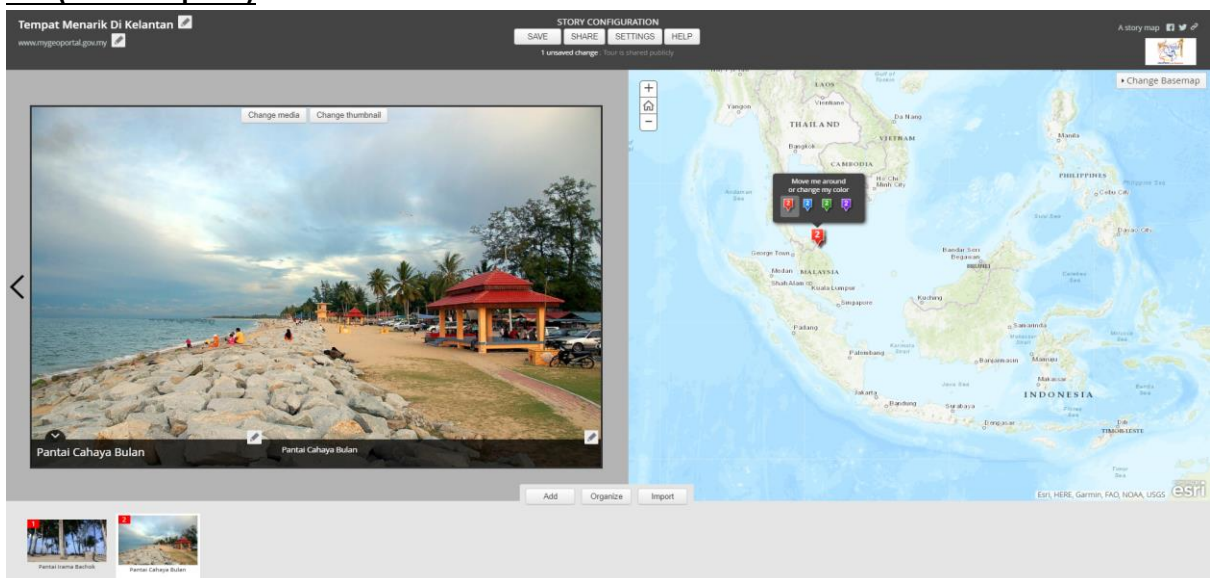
Tempat Menarik Di Kelantan
www.mygeoportal.gov.my

STORY CONFIGURATION
SAVE SHARE SETTINGS HELP
1 unsaved change Tour is shared publicly

A story map

Change Basemap

Change media Change thumbnail

Pantai Cahaya Bulan
Pantai Cahaya Bulan

Move me around or change my color
1 2 3 4

2

LAOS
Yangon
Vientiane
Da Nang
THAILAND
VIETNAM
Bangkok
CAMBODIA
Ho Chi Minh City
Manila
PHILIPPINES
Cebu City
Davao City
Andaman Sea
George Town
Medan
MALAYSIA
Shah Alam
Kuala Lumpur
Singapore
Bandar Seri Begawan
Kuching
Padang
Samarinda
Palembang
Banjarmasin
Manado
Makassar
Jakarta
Bandung
Surabaya
INDONESIA
Denpasar
TIMOR-LESTE

Add Organize Import

Esri, HERE, Garmin, FAO, NOAA, USGS esri

1 Pantai Irama Bachok
2 Pantai Cahaya Bulan